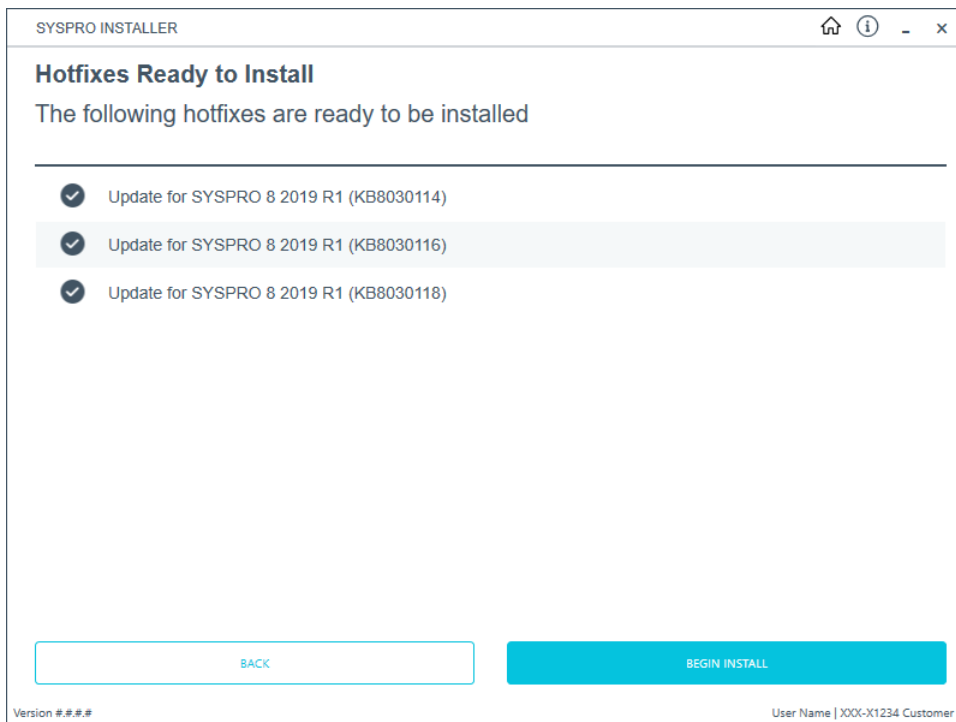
SYSPRO INSTALLER

Hotfixes Ready to Install

The following hotfixes are ready to be installed

Update for SYSPRO 8 2019 R1 (KB8030114)

Update for SYSPRO 8 2019 R1 (KB8030116)

Update for SYSPRO 8 2019 R1 (KB8030118)

BACK

BEGIN INSTALL

Version #.#.#.#

User Name | XXX-X1234 Customer